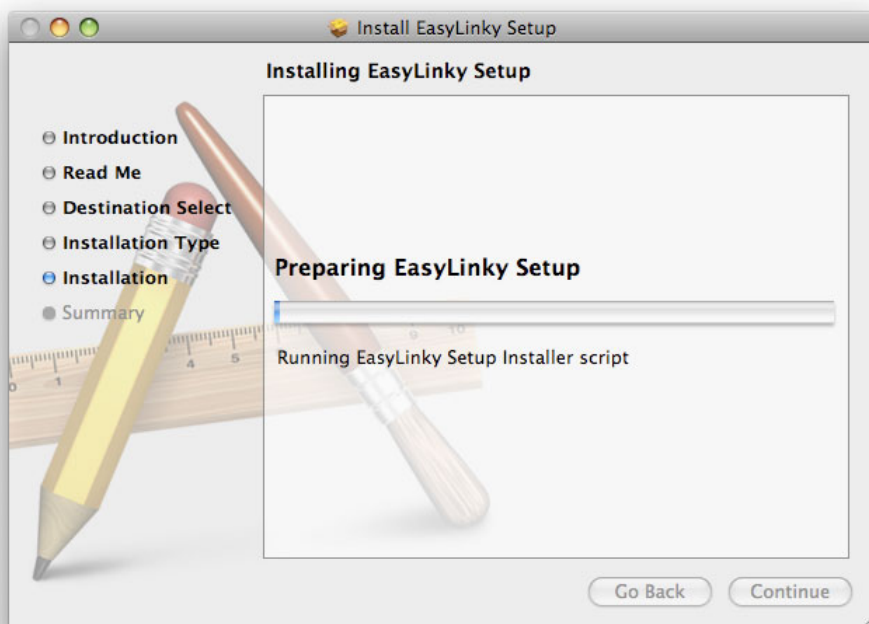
Install EasyLinky Setup

Installing EasyLinky Setup

Introduction
Read Me
Destination Select
Installation Type
Installation
Summary

Preparing EasyLinky Setup

Running EasyLinky Setup Installer script

Go Back
Continue